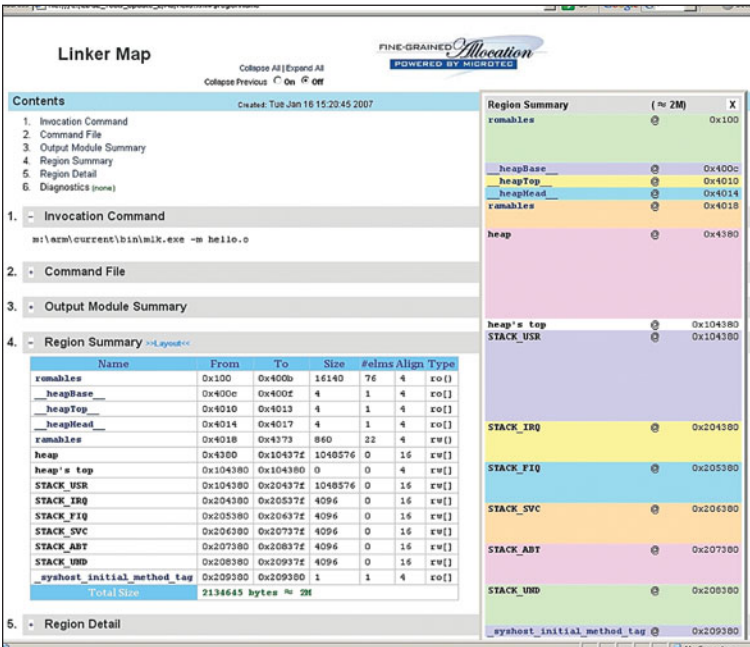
Linker Map

Collapse All | Expand All
Collapse Previous ○ On ◉ Off

FINE-GRAINED Allocation
POWERED BY MICROTEC

Contents

Created: Tue Jan 16 15:20:45 2007

1. Invocation Command
2. Command File
3. Output Module Summary
4. Region Summary
5. Region Detail
6. Diagnostics (none)

1. - Invocation Command

m:\arm\current\bin\mlk.exe -m hello.o

2. + Command File

3. + Output Module Summary

4. - Region Summary >>Layout<<

| Name | From | To | Size | #elms | Align | Type |
|---|---|---|---|---|---|---|
| romables | 0x100 | 0x400b | 16140 | 76 | 4 | ro() |
| __heapBase__ | 0x400c | 0x400f | 4 | 1 | 4 | ro[] |
| __heapTop__ | 0x4010 | 0x4013 | 4 | 1 | 4 | ro[] |
| __heapHead__ | 0x4014 | 0x4017 | 4 | 1 | 4 | ro[] |
| ramables | 0x4018 | 0x4373 | 860 | 22 | 4 | rw() |
| heap | 0x4380 | 0x10437f | 1048576 | 0 | 16 | rw[] |
| heap's top | 0x104380 | 0x104380 | 0 | 0 | 4 | rw[] |
| STACK_USR | 0x104380 | 0x20437f | 1048576 | 0 | 16 | rw[] |
| STACK_IRQ | 0x204380 | 0x20537f | 4096 | 0 | 16 | rw[] |
| STACK_FIQ | 0x205380 | 0x20637f | 4096 | 0 | 16 | rw[] |
| STACK_SVC | 0x206380 | 0x20737f | 4096 | 0 | 16 | rw[] |
| STACK_ABT | 0x207380 | 0x20837f | 4096 | 0 | 16 | rw[] |
| STACK_UND | 0x208380 | 0x20937f | 4096 | 0 | 16 | rw[] |
| _syshost_initial_method_tag | 0x209380 | 0x209380 | 1 | 1 | 4 | ro[] |
| Total Size | 2134645 bytes ≈ 2M | | | | | |

5. + Region Detail

Region Summary (≈ 2M) X

romables @ 0x100
__heapBase__ @ 0x400c
__heapTop__ @ 0x4010
__heapHead__ @ 0x4014
ramables @ 0x4018
heap @ 0x4380
heap's top @ 0x104380
STACK_USR @ 0x104380
STACK_IRQ @ 0x204380
STACK_FIQ @ 0x205380
STACK_SVC @ 0x206380
STACK_ABT @ 0x207380
STACK_UND @ 0x208380
_syshost_initial_method_tag @ 0x209380